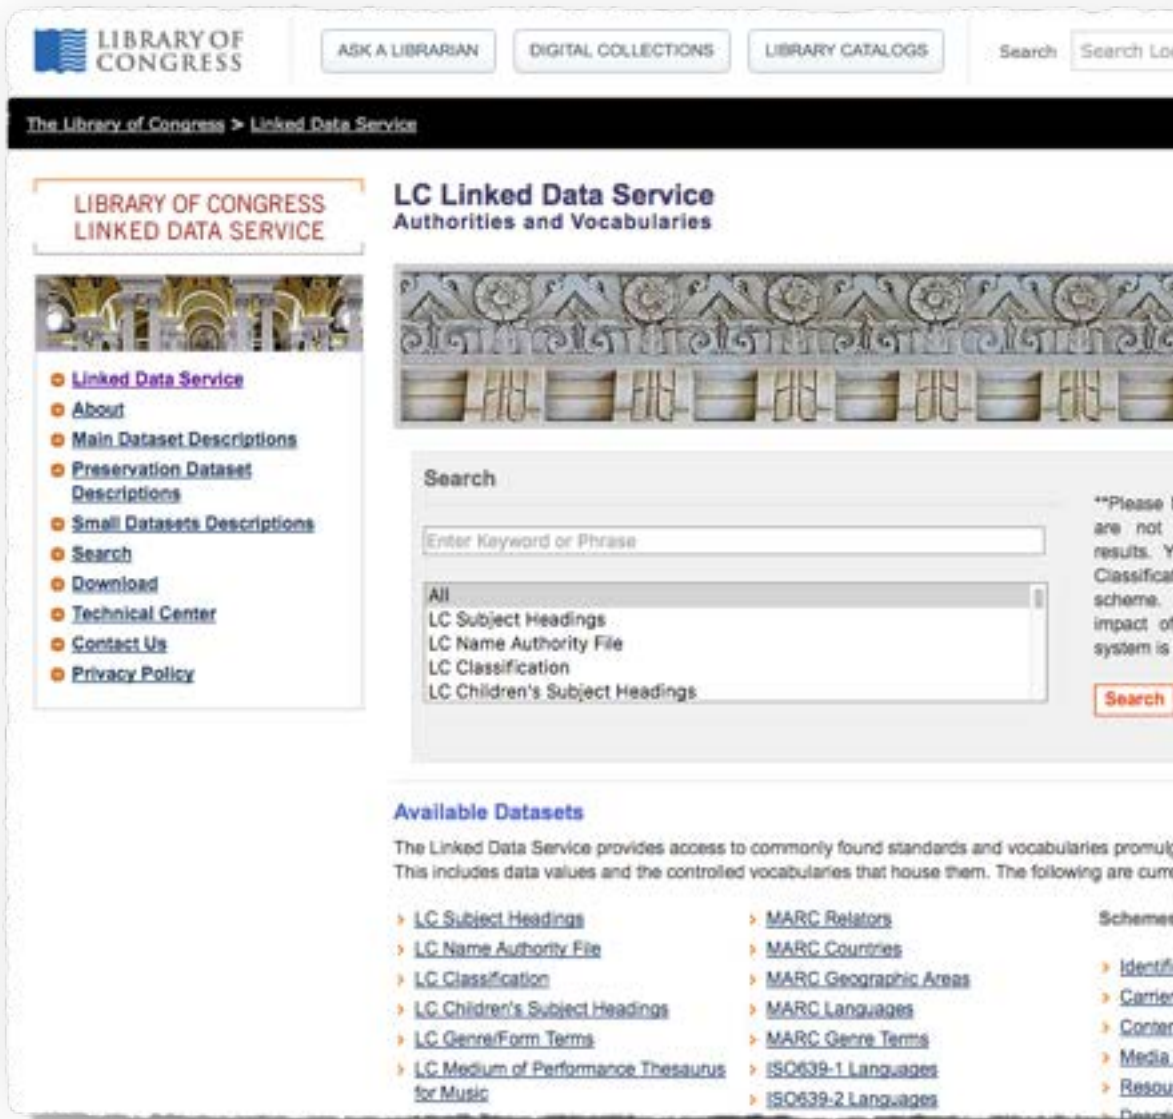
LIBRARY OF CONGRESS

ASK A LIBRARIAN

DIGITAL COLLECTIONS

LIBRARY CATALOGS

Search Search Lo

The Library of Congress > Linked Data Service

LIBRARY OF CONGRESS LINKED DATA SERVICE

Linked Data Service
About
Main Dataset Descriptions
Preservation Dataset Descriptions
Small Datasets Descriptions
Search
Download
Technical Center
Contact Us
Privacy Policy

LC Linked Data Service
Authorities and Vocabularies

Search

Enter Keyword or Phrase

All
LC Subject Headings
LC Name Authority File
LC Classification
LC Children's Subject Headings

**Please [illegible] are not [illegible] results. Y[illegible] Classifica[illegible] scheme. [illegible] impact o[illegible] system is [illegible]

Search

Available Datasets

The Linked Data Service provides access to commonly found standards and vocabularies promul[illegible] This includes data values and the controlled vocabularies that house them. The following are curr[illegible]

LC Subject Headings
LC Name Authority File
LC Classification
LC Children's Subject Headings
LC Genre/Form Terms
LC Medium of Performance Thesaurus for Music

MARC Relators
MARC Countries
MARC Geographic Areas
MARC Languages
MARC Genre Terms
ISO639-1 Languages
ISO639-2 Languages

Scheme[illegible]

Identif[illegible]
Carrie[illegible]
Conte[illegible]
Media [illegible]
Resou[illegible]